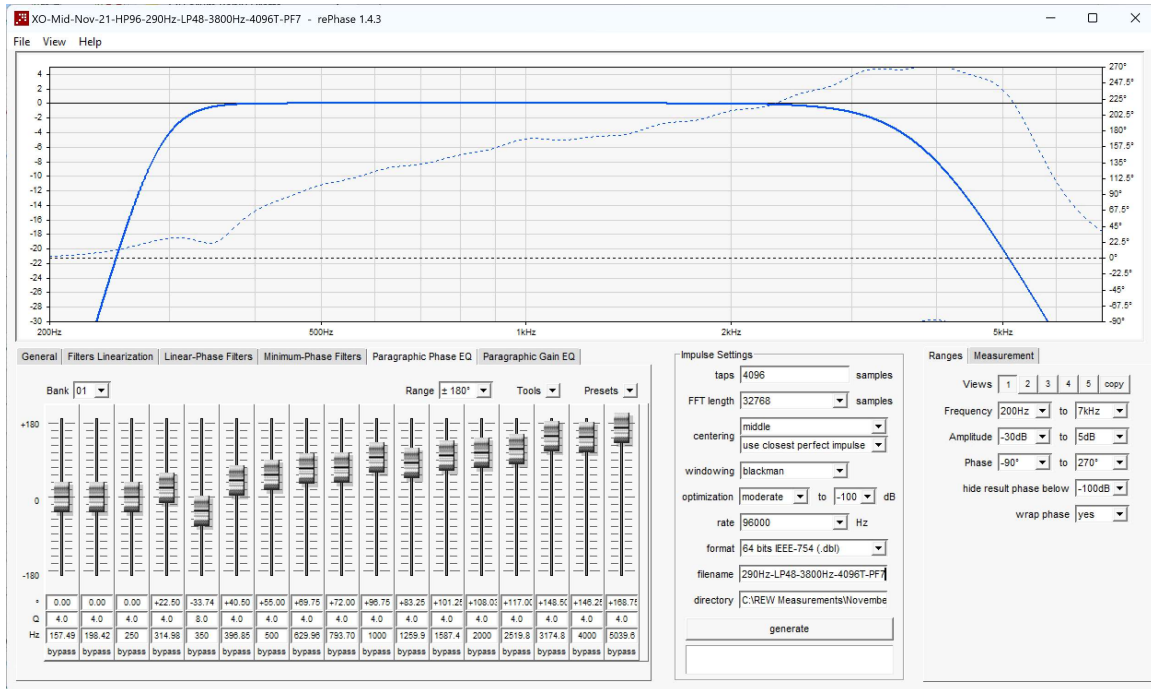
XO-Mid-Nov-21-HP96-290Hz-LP48-3800Hz-4096T-PF7 - rePhase 1.4.3

File View Help

4
2
0
-2
-4
-6
-8
-10
-12
-14
-16
-18
-20
-22
-24
-26
-28
-30

270°
247.5°
225°
202.5°
180°
157.5°
135°
112.5°
90°
67.5°
45°
22.5°
0°
-22.5°
-45°
-67.5°
-90°

200Hz 500Hz 1kHz 2kHz 5kHz

General | Filters Linearization | Linear-Phase Filters | Minimum-Phase Filters | Paragraphic Phase EQ | Paragraphic Gain EQ

Bank 01 Range ± 180° Tools Presets

+180
0
-180

| ° | 0.00 | 0.00 | 0.00 | +22.50 | -33.74 | +40.50 | +55.00 | +69.75 | +72.00 | +96.75 | +83.25 | +101.2 | +108.0 | +117.0 | +148.5 | +146.2 | +168.7 |
|---|---|---|---|---|---|---|---|---|---|---|---|---|---|---|---|---|---|
| Q | 4.0 | 4.0 | 4.0 | 4.0 | 8.0 | 4.0 | 4.0 | 4.0 | 4.0 | 4.0 | 4.0 | 4.0 | 4.0 | 4.0 | 4.0 | 4.0 | 4.0 |
| Hz | 157.49 | 198.42 | 250 | 314.98 | 350 | 396.85 | 500 | 629.96 | 793.70 | 1000 | 1259.9 | 1587.4 | 2000 | 2519.8 | 3174.8 | 4000 | 5039.6 |
| | bypass | bypass | bypass | bypass | bypass | bypass | bypass | bypass | bypass | bypass | bypass | bypass | bypass | bypass | bypass | bypass | bypass |

Impulse Settings
taps 4096 samples
FFT length 32768 samples
centering middle
use closest perfect impulse
windowing blackman
optimization moderate to -100 dB
rate 96000 Hz
format 64 bits IEEE-754 (.dbl)
filename 290Hz-LP48-3800Hz-4096T-PF7
directory C:\REW Measurements\Novembe
generate

Ranges | Measurement
Views 1 2 3 4 5 copy
Frequency 200Hz to 7kHz
Amplitude -30dB to 5dB
Phase -90° to 270°
hide result phase below -100dB
wrap phase yes